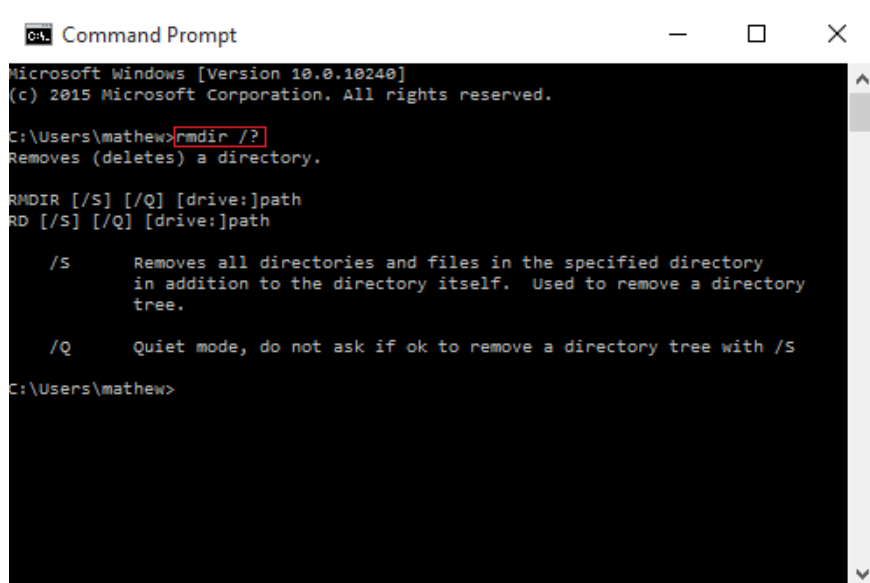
Command Prompt

Microsoft Windows [Version 10.0.10240]
(c) 2015 Microsoft Corporation. All rights reserved.

C:\Users\mathew>rmdir /?
Removes (deletes) a directory.

RMDIR [/S] [/Q] [drive:]path
RD [/S] [/Q] [drive:]path

/S Removes all directories and files in the specified directory in addition to the directory itself. Used to remove a directory tree.

/Q Quiet mode, do not ask if ok to remove a directory tree with /S

C:\Users\mathew>